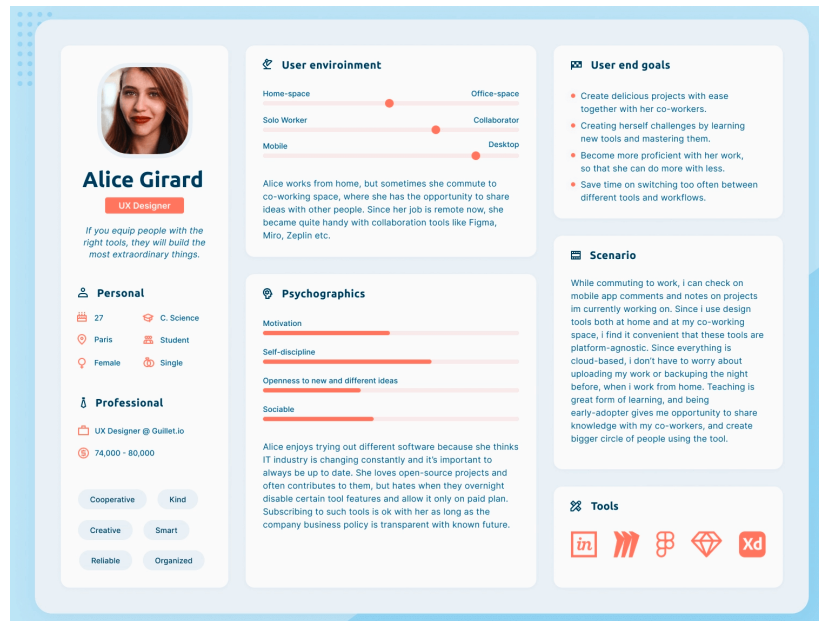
Alice Girard

UX Designer

If you equip people with the right tools, they will build the most extraordinary things.

Personal

27
C. Science
Paris
Student
Female
Single

Professional

UX Designer @ Guillet.io
74,000 - 80,000

Cooperative
Kind
Creative
Smart
Reliable
Organized

User environment

Home-space
Office-space
Solo Worker
Collaborator
Mobile
Desktop

Alice works from home, but sometimes she commute to co-working space, where she has the opportunity to share ideas with other people. Since her job is remote now, she became quite handy with collaboration tools like Figma, Miro, Zeplin etc.

Psychographics

Motivation
Self-discipline
Openness to new and different ideas
Sociable

Alice enjoys trying out different software because she thinks IT industry is changing constantly and it's important to always be up to date. She loves open-source projects and often contributes to them, but hates when they overnight disable certain tool features and allow it only on paid plan. Subscribing to such tools is ok with her as long as the company business policy is transparent with known future.

User end goals

Create delicious projects with ease together with her co-workers.
Creating herself challenges by learning new tools and mastering them.
Become more proficient with her work, so that she can do more with less.
Save time on switching too often between different tools and workflows.

Scenario

While commuting to work, i can check on mobile app comments and notes on projects im currently working on. Since i use design tools both at home and at my co-working space, i find it convenient that these tools are platform-agnostic. Since everything is cloud-based, i don't have to worry about uploading my work or backuping the night before, when i work from home. Teaching is great form of learning, and being early-adopter gives me opportunity to share knowledge with my co-workers, and create bigger circle of people using the tool.

Tools

in
Xd